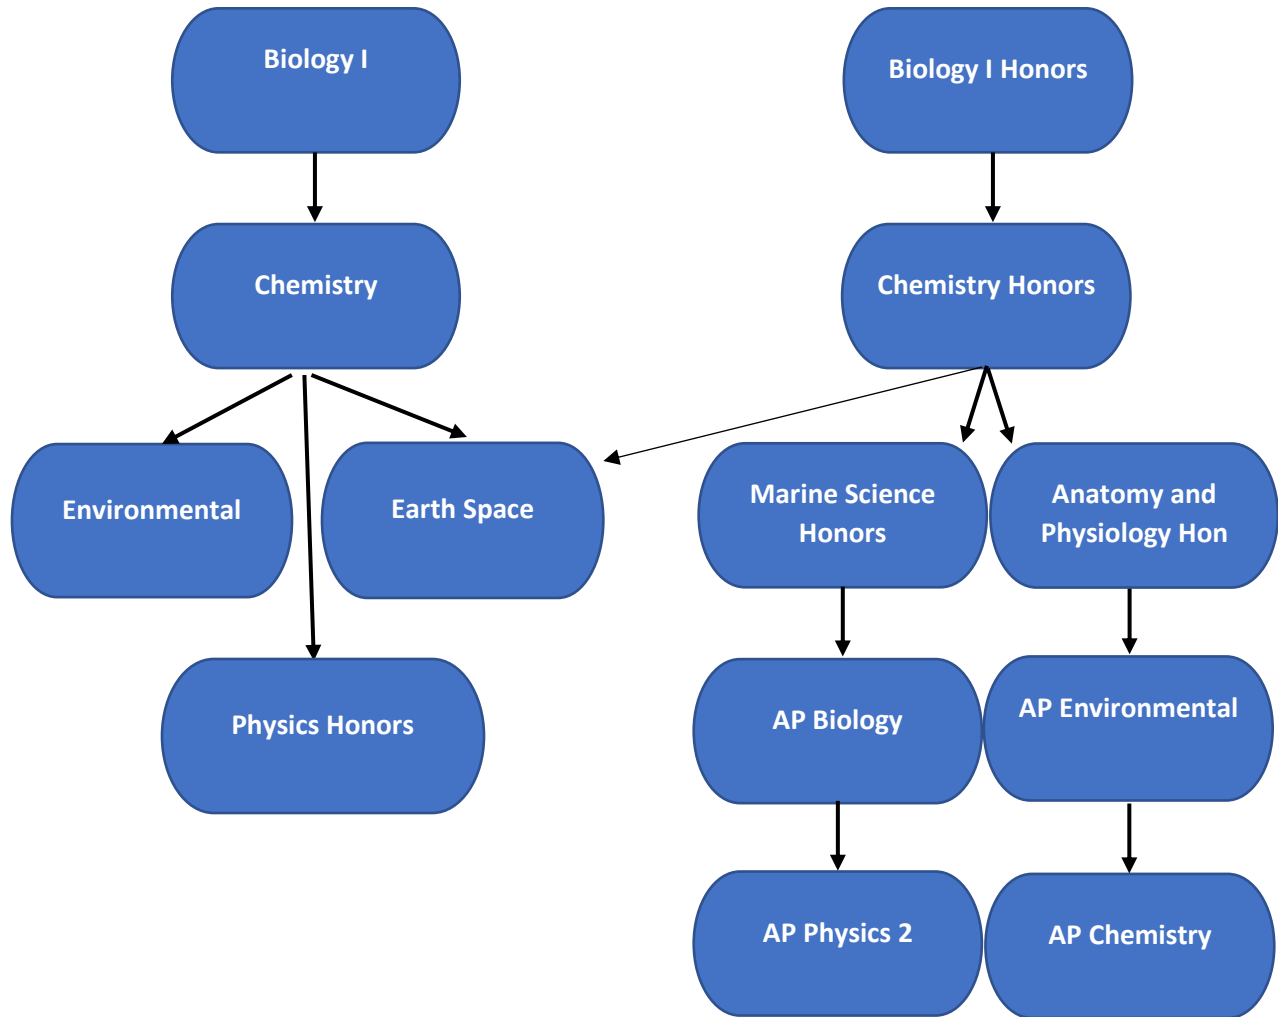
Biology I

Biology I Honors

Chemistry

Chemistry Honors

Environmental

Earth Space

Marine Science Honors

Anatomy and Physiology Hon

Physics Honors

AP Biology

AP Environmental

AP Physics 2

AP Chemistry